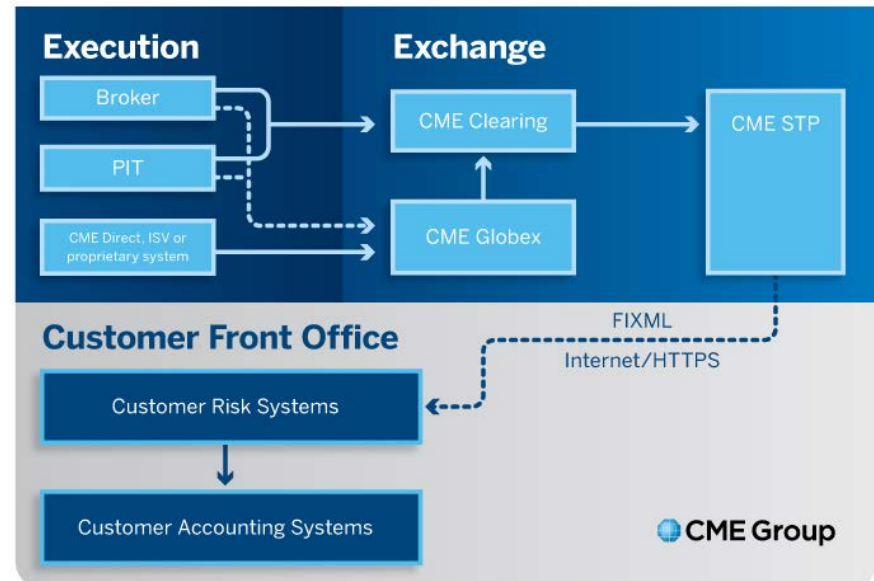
Execution

Broker

PIT

CME Direct, ISV or proprietary system

Exchange

CME Clearing

CME Globex

CME STP

FIXML

Internet/HTTPS

Customer Front Office

Customer Risk Systems

Customer Accounting Systems

CME Group